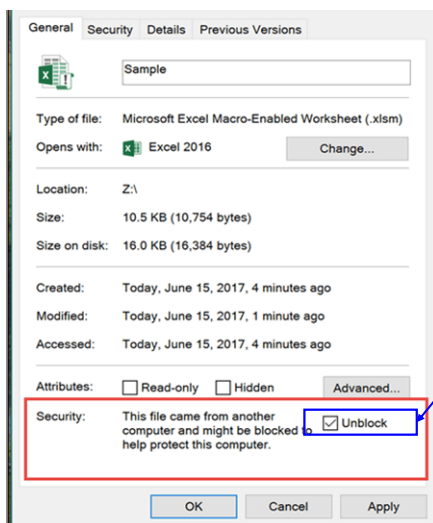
General Security Details Previous Versions

Sample

Type of file: Microsoft Excel Macro-Enabled Worksheet (.xlsm)

Opens with: Excel 2016 Change...

Location: Z:\

Size: 10.5 KB (10,754 bytes)

Size on disk: 16.0 KB (16,384 bytes)

Created: Today, June 15, 2017, 4 minutes ago

Modified: Today, June 15, 2017, 1 minute ago

Accessed: Today, June 15, 2017, 4 minutes ago

Attributes: Read-only Hidden Advanced...

Security: This file came from another computer and might be blocked to help protect this computer. Unblock

OK Cancel Apply